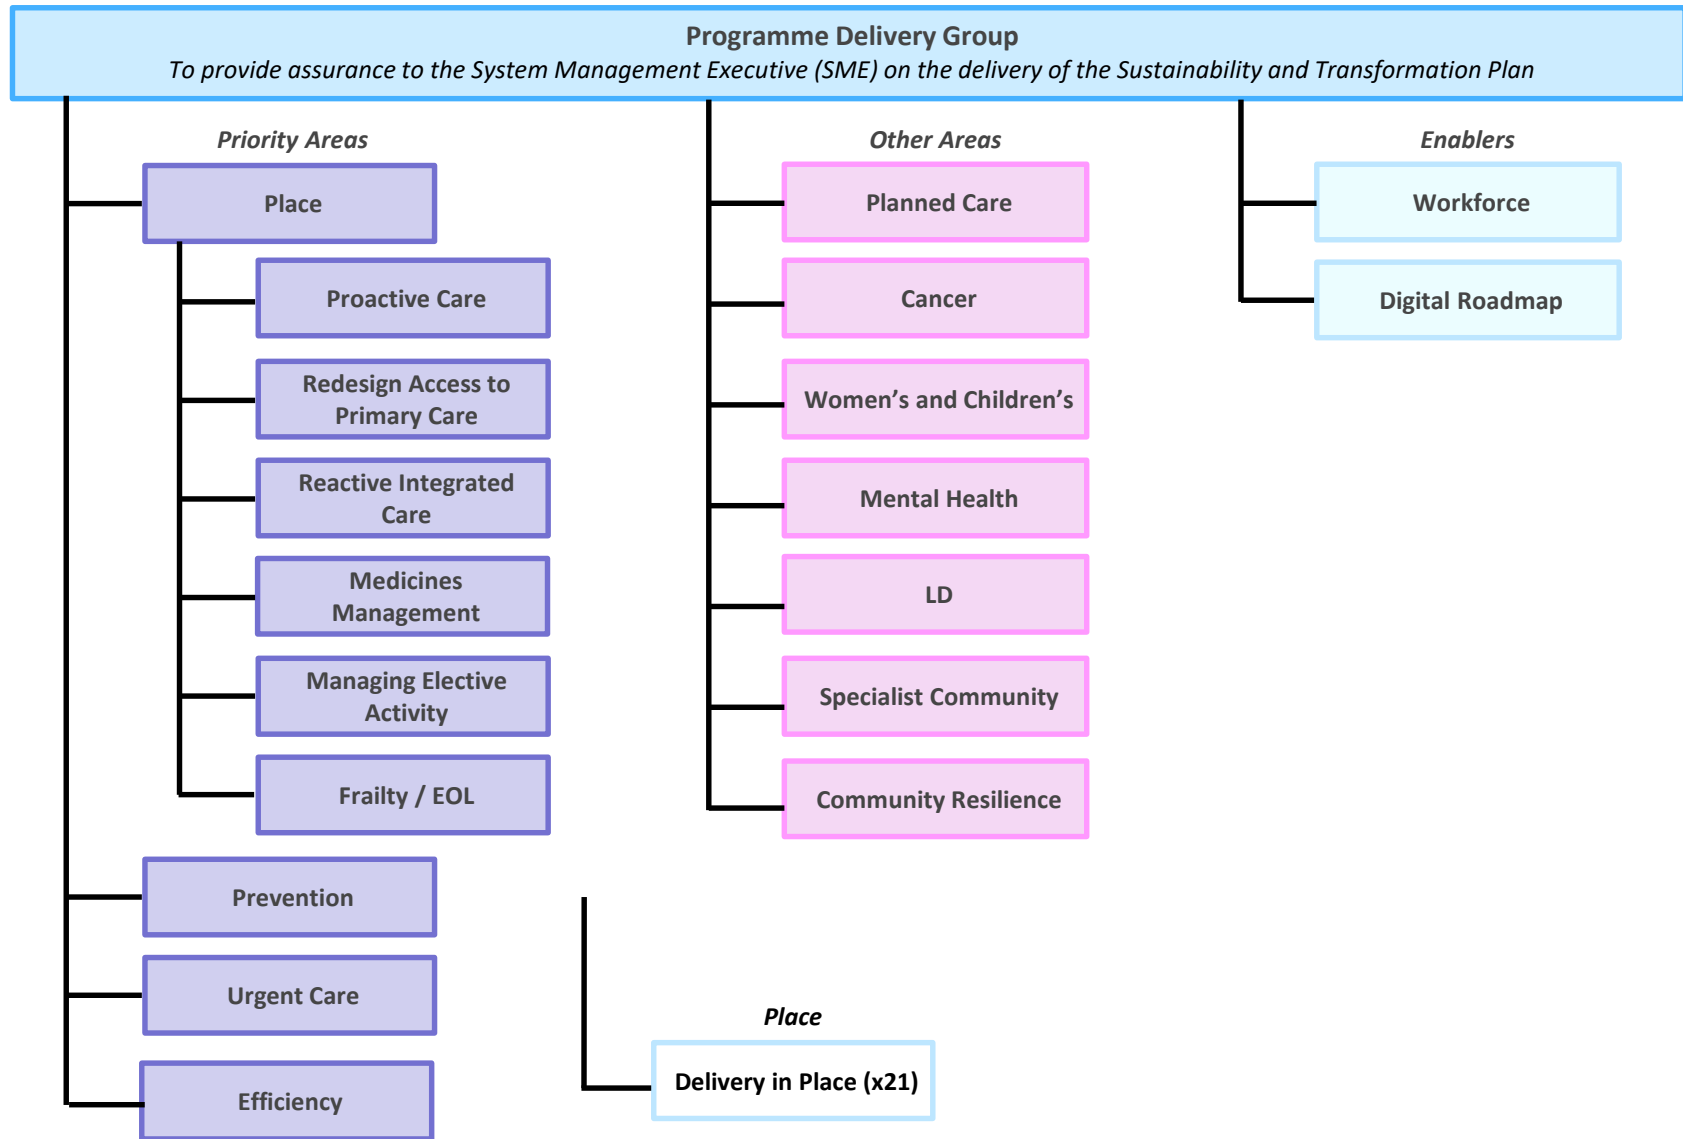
Programme Delivery Group
*To provide assurance to the System Management Executive (SME) on the delivery of the Sustainability and Transformation Plan*

*Priority Areas*

Place

Proactive Care

Redesign Access to Primary Care

Reactive Integrated Care

Medicines Management

Managing Elective Activity

Frailty / EOL

Prevention

Urgent Care

Efficiency

*Other Areas*

Planned Care

Cancer

Women's and Children's

Mental Health

LD

Specialist Community

Community Resilience

*Enablers*

Workforce

Digital Roadmap

*Place*

Delivery in Place (x21)